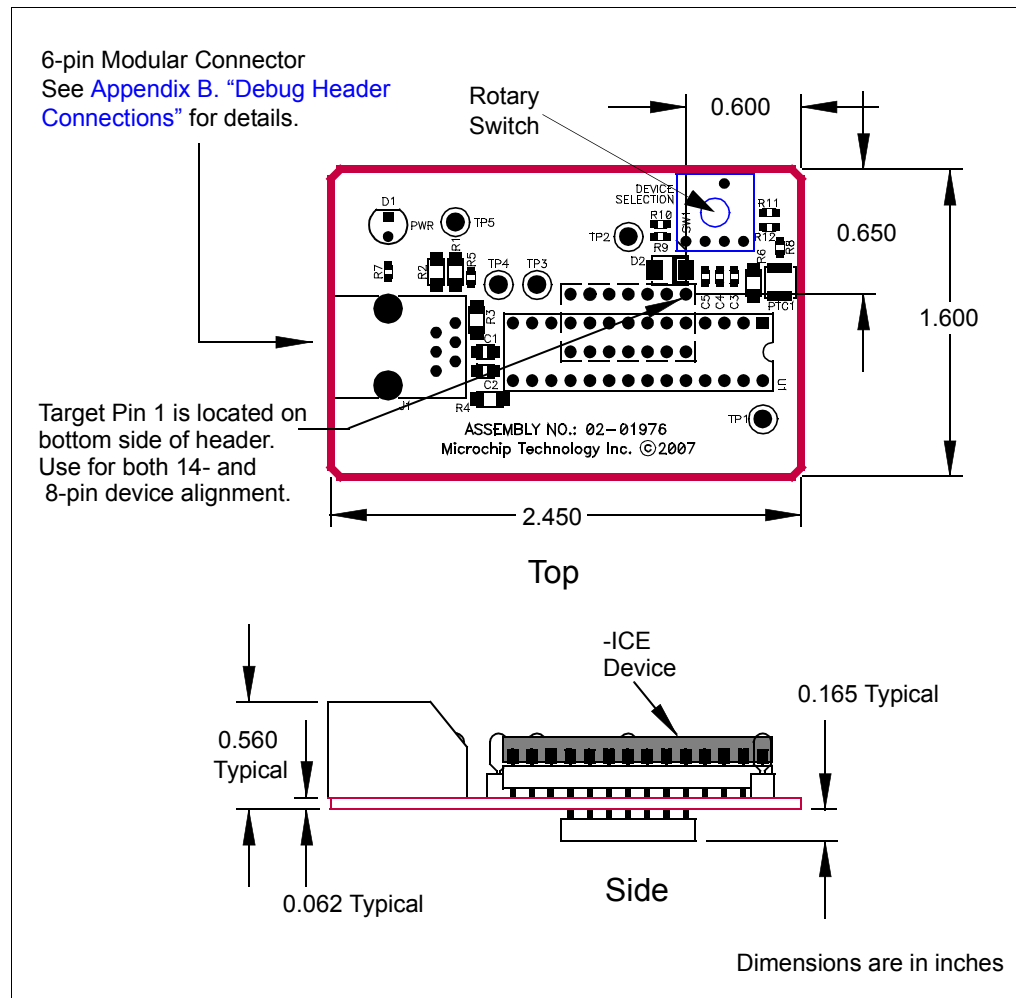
6-pin Modular Connector
See Appendix B. “Debug Header Connections” for details.

Rotary Switch

0.600

0.650

1.600

D1
PWR
TP5
DEVICE SELECTION
R10
SW1
R11
R12
TP2
R9
R8
R6
D2
R7
R2
R1
R5
TP4
TP3
C5
C4
C3
PTC1
R3
C1
C2
J1
R4
U1
TP1

ASSEMBLY NO.: 02-01976
Microchip Technology Inc. ©2007

Target Pin 1 is located on bottom side of header. Use for both 14- and 8-pin device alignment.

2.450

Top

-ICE Device

0.165 Typical

0.560 Typical

0.062 Typical

Side

Dimensions are in inches